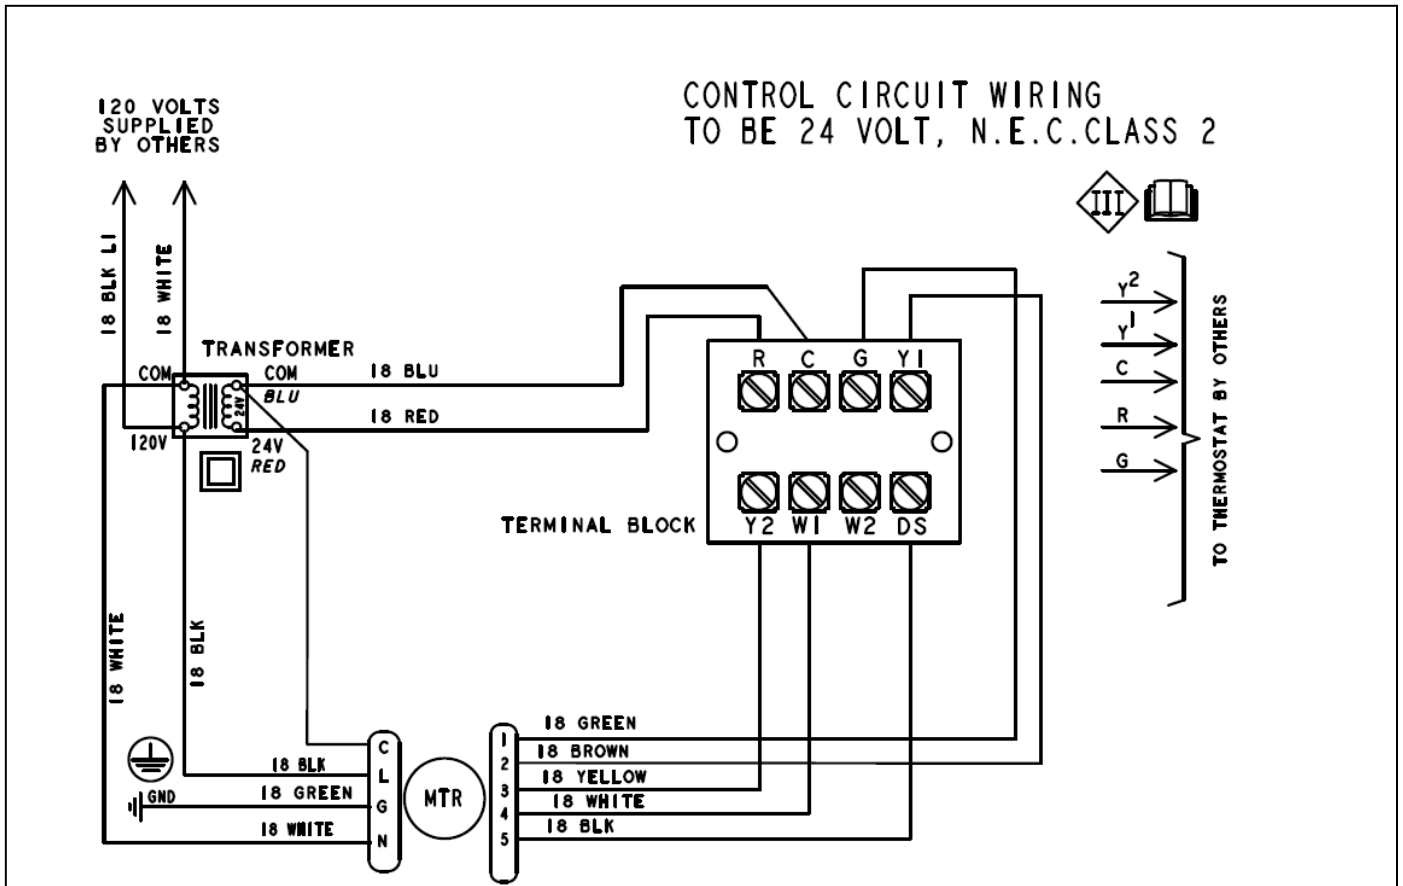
120 VOLTS SUPPLIED BY OTHERS

CONTROL CIRCUIT WIRING TO BE 24 VOLT, N.E.C.CLASS 2

III

18 BLK L1

18 WHITE

TRANSFORMER

COM

COM

BLU

24V

120V

24V

RED

18 BLU

18 RED

R C G Y1

Y2 W1 W2 DS

TERMINAL BLOCK

$Y^2$

$Y^1$

C

R

G

TO THERMOSTAT BY OTHERS

18 WHITE

18 BLK

18 BLK

GND

18 GREEN

18 WHITE

C

L

G

N

MTR

1

2

3

4

5

18 GREEN

18 BROWN

18 YELLOW

18 WHITE

18 BLK